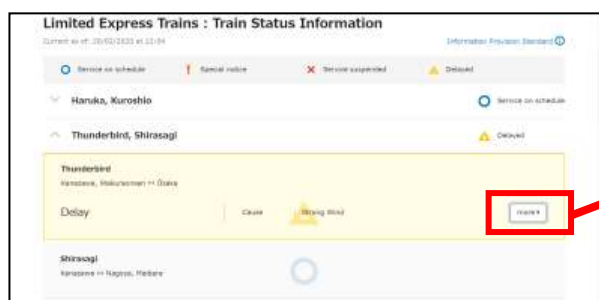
Limited Express Trains : Train Status Information

Current as of: 20/02/2020 at 13:04

Information Provision Standard

Service on schedule

Special notice

Service suspended

Delayed

Haruka, Kuroshio

Service on schedule

Thunderbird, Shirasagi

Delayed

Thunderbird

Kanazawa, Wakuraonsen ↔ Ōsaka

Delay

Cause

Strong Wind

more

Shirasagi

Kanazawa ↔ Nagoya, Maibara